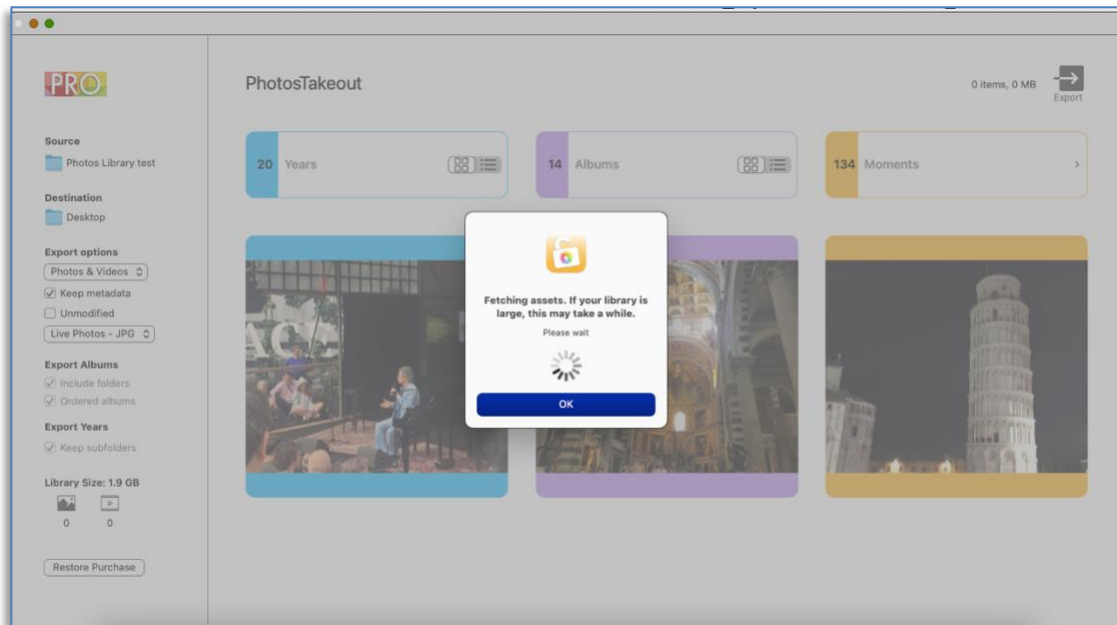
PRO

Source
Photos Library test

Destination
Desktop

Export options
Photos & Videos
Keep metadata
Unmodified
Live Photos - JPG

Export Albums
Include folders
Ordered albums

Export Years
Keep subfolders

Library Size: 1.9 GB
0 0

Restore Purchase

PhotosTakeout

0 items, 0 MB
Export

20 Years

14 Albums

134 Moments

Fetching assets. If your library is large, this may take a while.
Please wait
OK